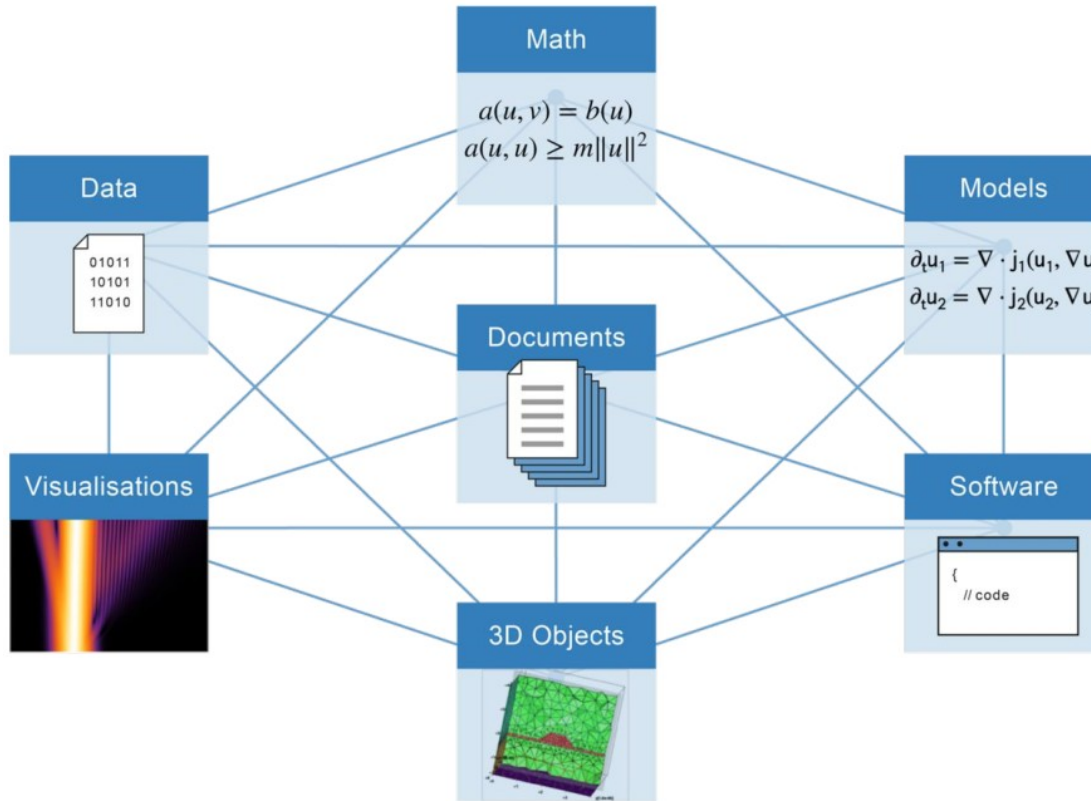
Math

$a(u, v) = b(u)$
$a(u, u) \geq m\|u\|^2$

Data

01011
10101
11010

Models

$\partial_t u_1 = \nabla \cdot j_1(u_1, \nabla u$
$\partial_t u_2 = \nabla \cdot j_2(u_2, \nabla u$

Documents

Visualisations

Software

{
// code

3D Objects